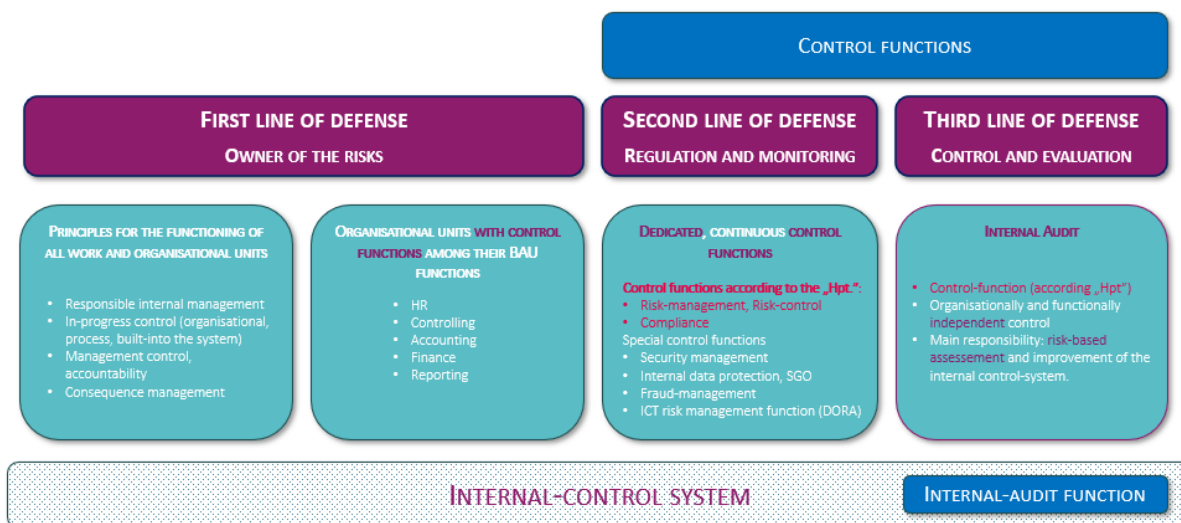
Control functions

First line of defense
Owner of the risks

Second line of defense
Regulation and monitoring

Third line of defense
Control and evaluation

Principles for the functioning of all work and organisational units

- Responsible internal management
- In-progress control (organisational, process, built-into the system)
- Management control, accountability
- Consequence management

Organisational units with control functions among their BAU functions

- HR
- Controlling
- Accounting
- Finance
- Reporting

Dedicated, continuous control functions

Control functions according to the „Hpt.":
- Risk-management, Risk-control
- Compliance
Special control functions
- Security management
- Internal data protection, SGO
- Fraud-management
- ICT risk management function (DORA)

Internal Audit

- Control-function (according „Hpt")
- Organisationally and functionally independent control
- Main responsibility: risk-based assessement and improvement of the internal control-system.

Internal-control system

Internal-audit function